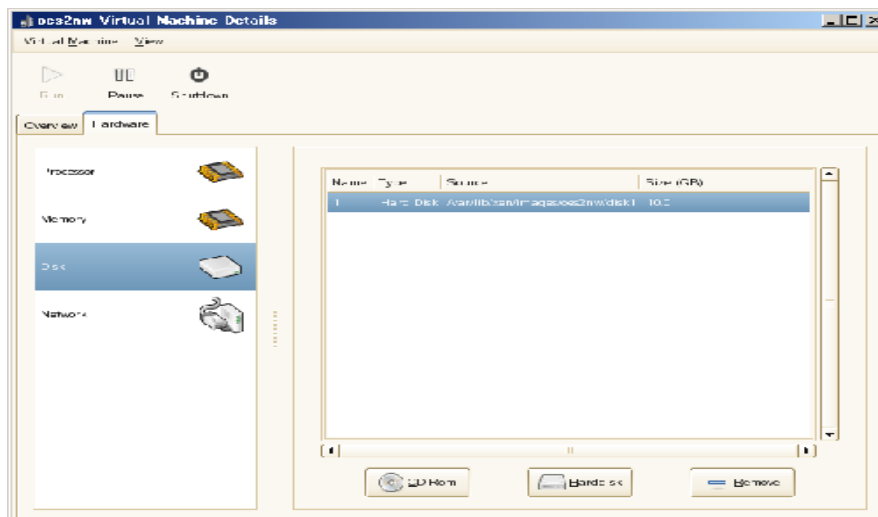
oes2nw Virtual Machine Details

Virtual Machine View

Run Pause Shutdown

Overview Hardware

Processor

Memory

Disk

Network

| Name | Type | Source | Size (GB) |
|---|---|---|---|
| 1 | Hard Disk | /var/lib/xen/images/oes2nw/disk1 | 10.0 |

CD-Rom Harddisk Remove